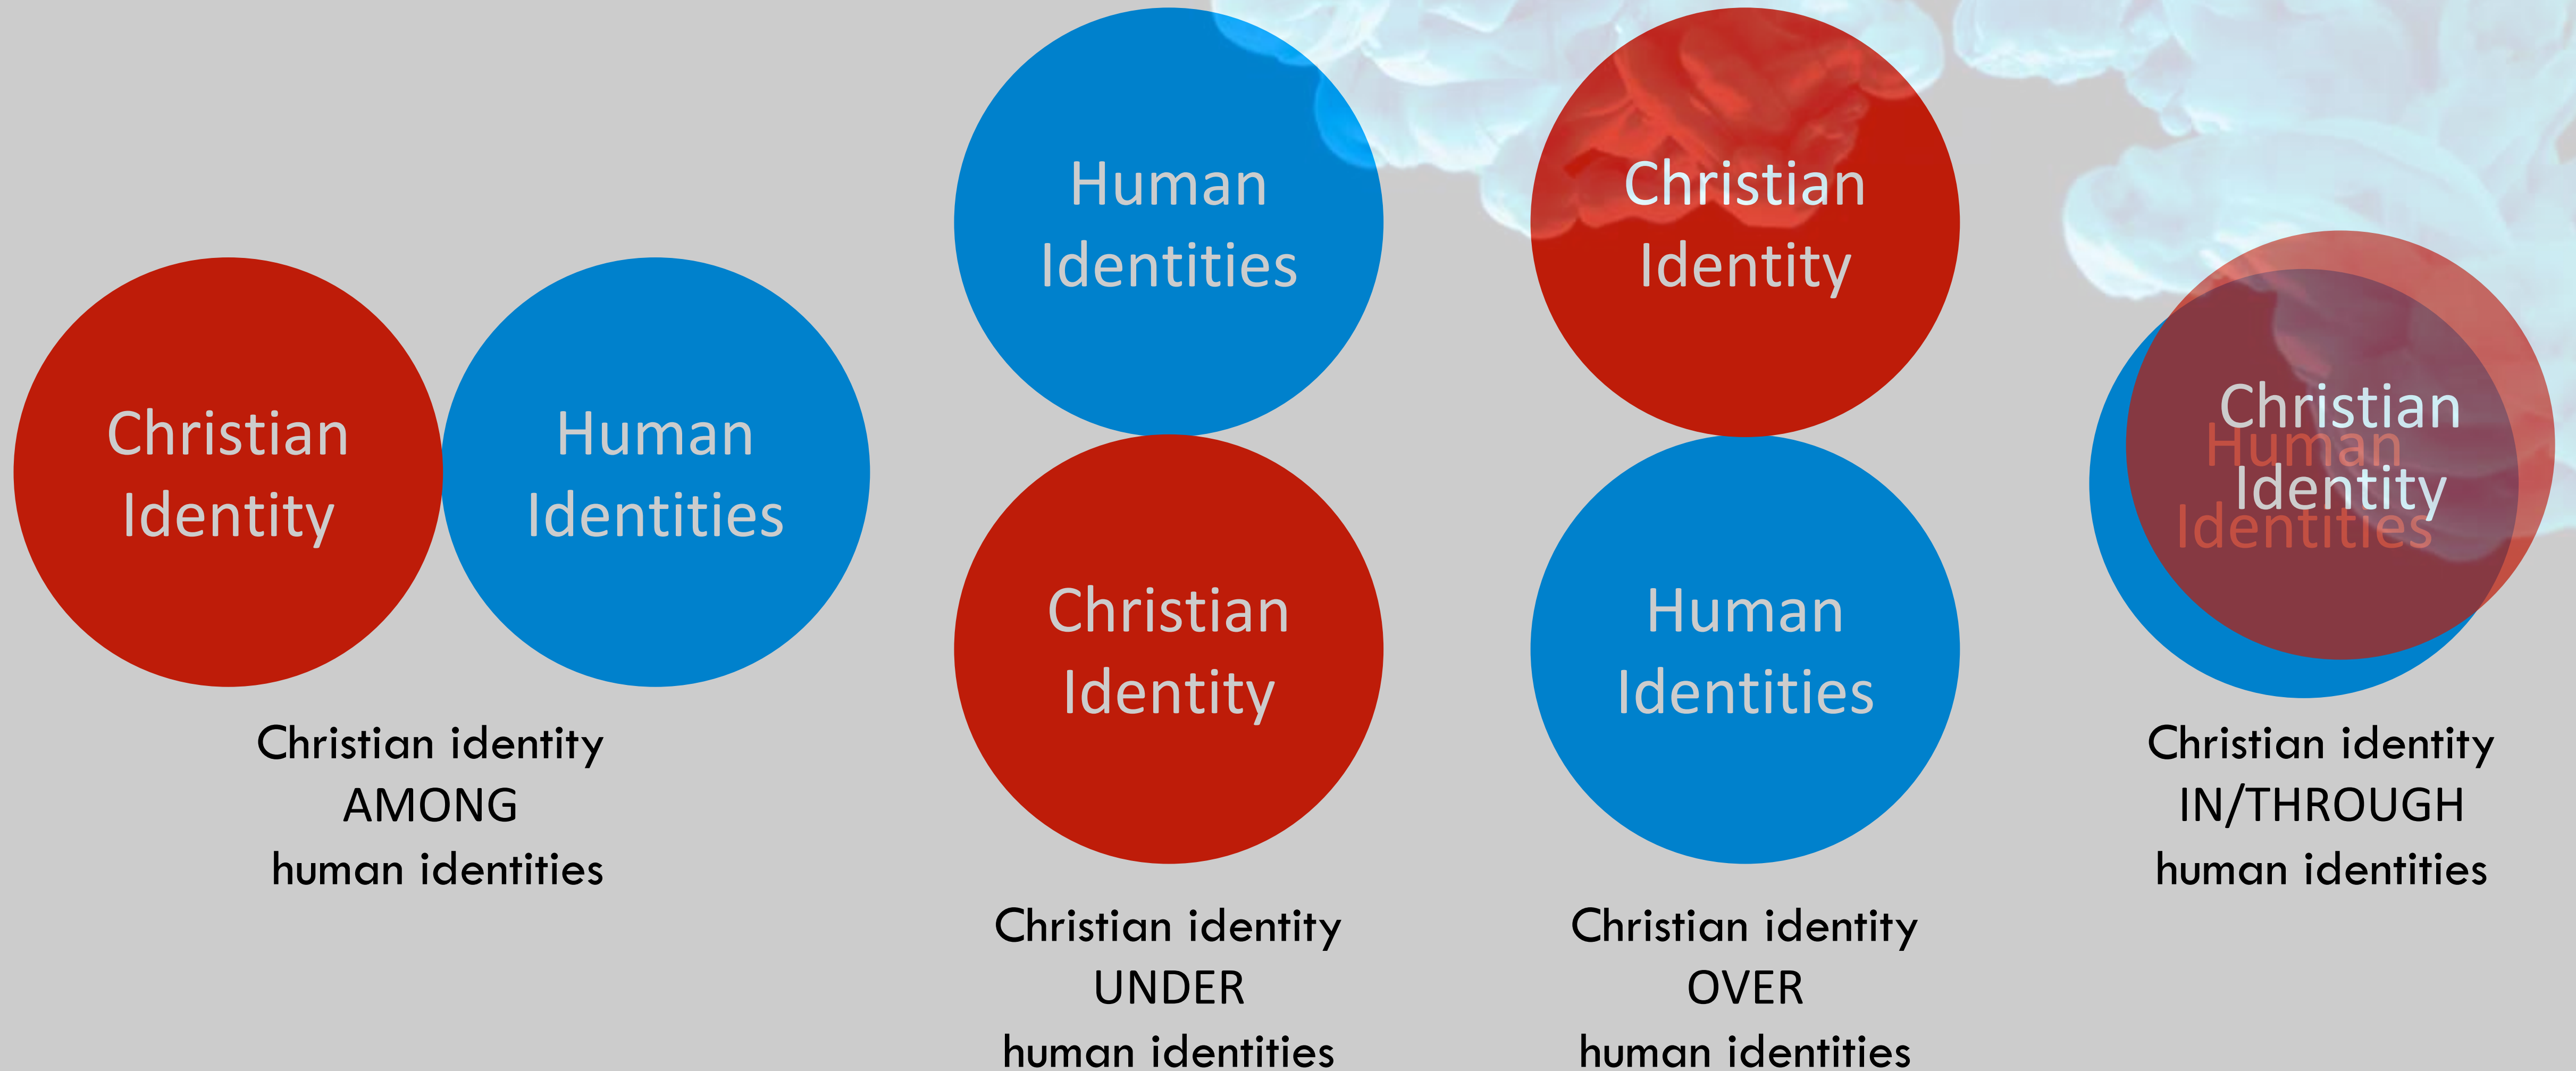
Christian Identity

Human Identities

Christian identity AMONG human identities

Human Identities

Christian Identity

Christian identity UNDER human identities

Christian Identity

Human Identities

Christian identity OVER human identities

Human Identities

Christian Identity

Christian identity IN/THROUGH human identities